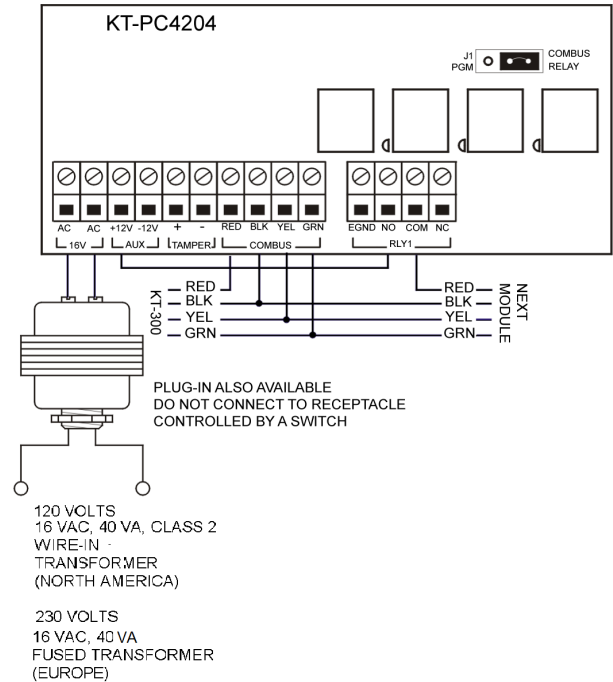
KT-PC4204

J1 PGM

COMBUS RELAY

AC AC +12V -12V + - RED BLK YEL GRN

16V AUX TAMPER COMBUS

EGND NO COM NC

RLY1

KT-300

RED
BLK
YEL
GRN

RED
BLK
YEL
GRN

NEXT MODULE

PLUG-IN ALSO AVAILABLE
DO NOT CONNECT TO RECEPTACLE
CONTROLLED BY A SWITCH

120 VOLTS
16 VAC, 40 VA, CLASS 2
WIRE-IN
TRANSFORMER
(NORTH AMERICA)

230 VOLTS
16 VAC, 40 VA
FUSED TRANSFORMER
(EUROPE)